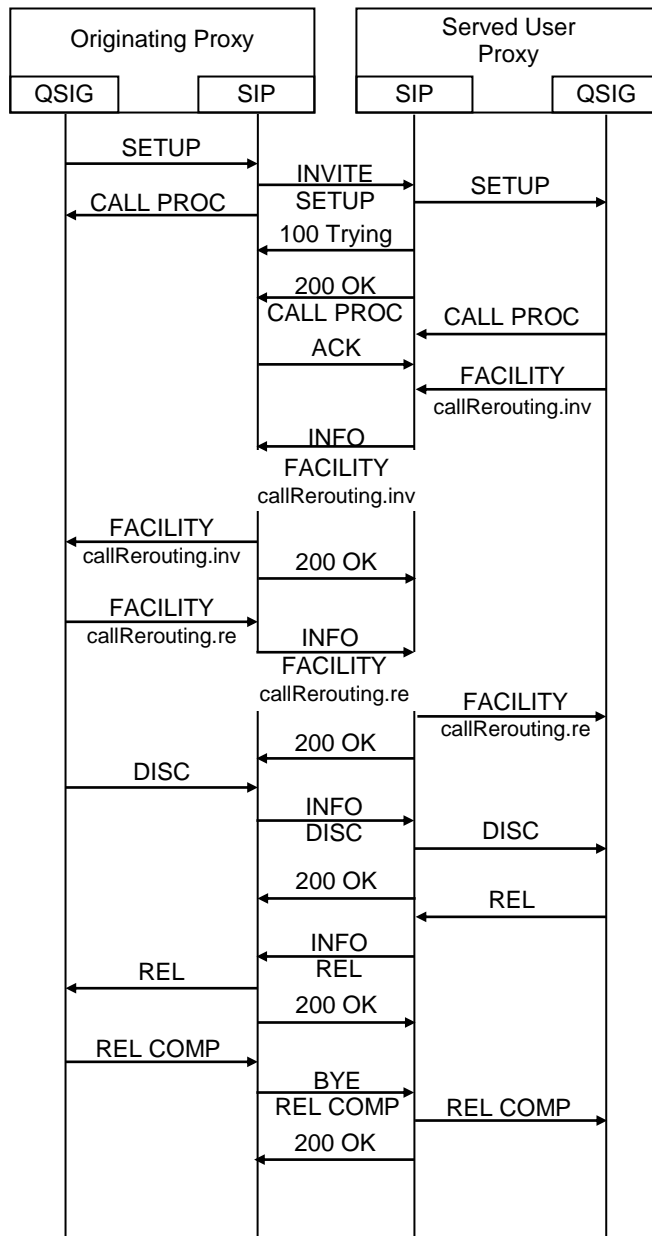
Originating Proxy

QSIG

SIP

Served User Proxy

SIP

QSIG

SETUP

INVITE
SETUP

SETUP

CALL PROC

100 Trying

200 OK
CALL PROC

CALL PROC

ACK

FACILITY
callRerouting.inv

INFO
FACILITY
callRerouting.inv

FACILITY
callRerouting.inv

200 OK

FACILITY
callRerouting.re

INFO
FACILITY
callRerouting.re

FACILITY
callRerouting.re

200 OK

DISC

INFO
DISC

DISC

200 OK

REL

INFO
REL

REL

200 OK

REL COMP

BYE
REL COMP

REL COMP

200 OK